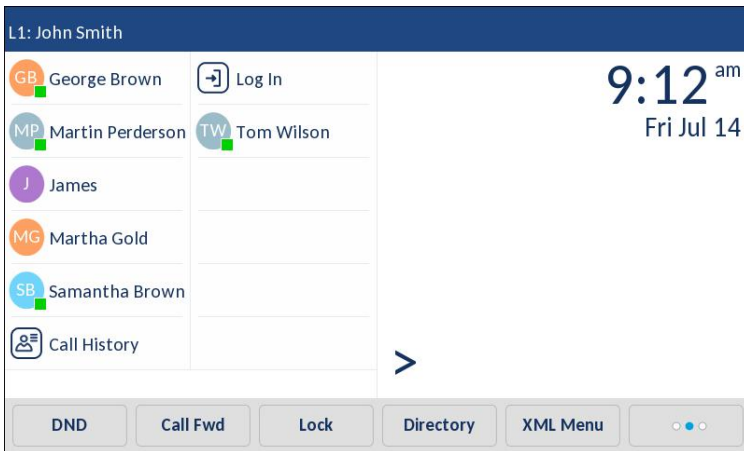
L1: John Smith

GB George Brown

MP Martin Perderson

J James

MG Martha Gold

SB Samantha Brown

Call History

Log In

TW Tom Wilson

9:12 am
Fri Jul 14

>

DND | Call Fwd | Lock | Directory | XML Menu